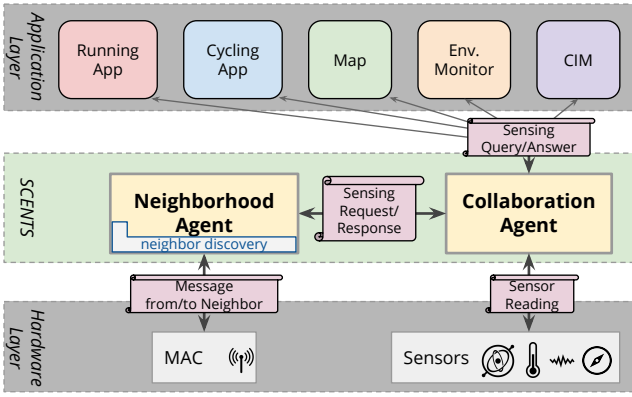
Application Layer

Running App

Cycling App

Map

Env. Monitor

CIM

Sensing Query/Answer

SCENTS

Neighborhood Agent

neighbor discovery

Sensing Request/ Response

Collaboration Agent

Message from/to Neighbor

Sensor Reading

Hardware Layer

MAC

Sensors